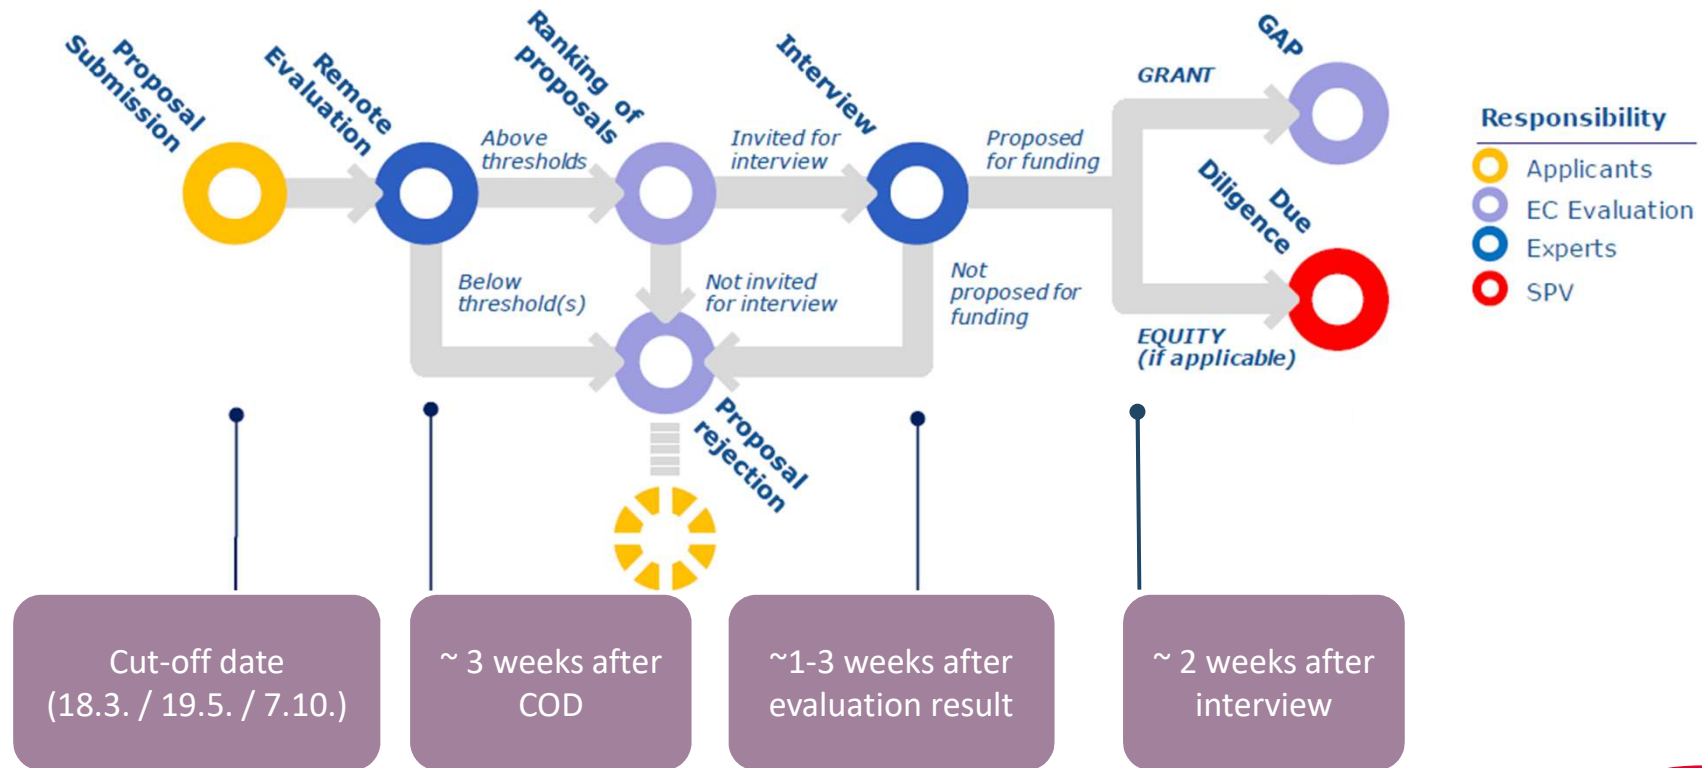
Proposal Submission

Remote Evaluation

Above thresholds

Ranking of proposals

Invited for interview

Interview

Proposed for funding

GRANT

GAP

Due Diligence

EQUITY (if applicable)

Below threshold(s)

Not invited for interview

Not proposed for funding

Proposal rejection

Responsibility
Applicants
EC Evaluation
Experts
SPV

Cut-off date (18.3. / 19.5. / 7.10.)

~ 3 weeks after COD

~1-3 weeks after evaluation result

~ 2 weeks after interview